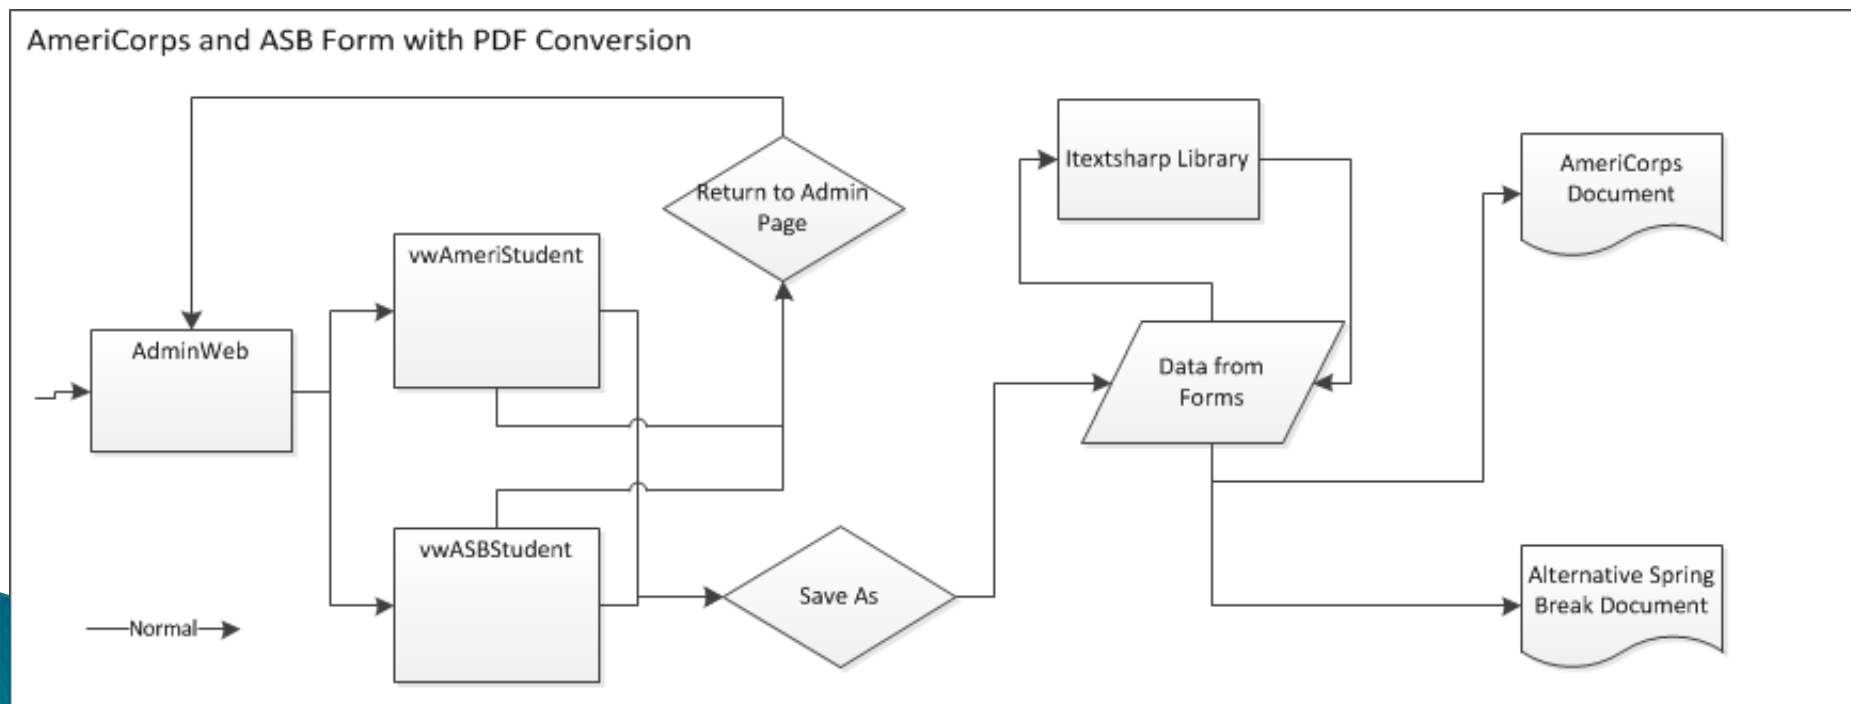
AmeriCorps and ASB Form with PDF Conversion

Return to Admin Page

Itextsharp Library

AmeriCorps Document

vwAmeriStudent

AdminWeb

Data from Forms

vwASBStudent

Save As

Alternative Spring Break Document

Normal